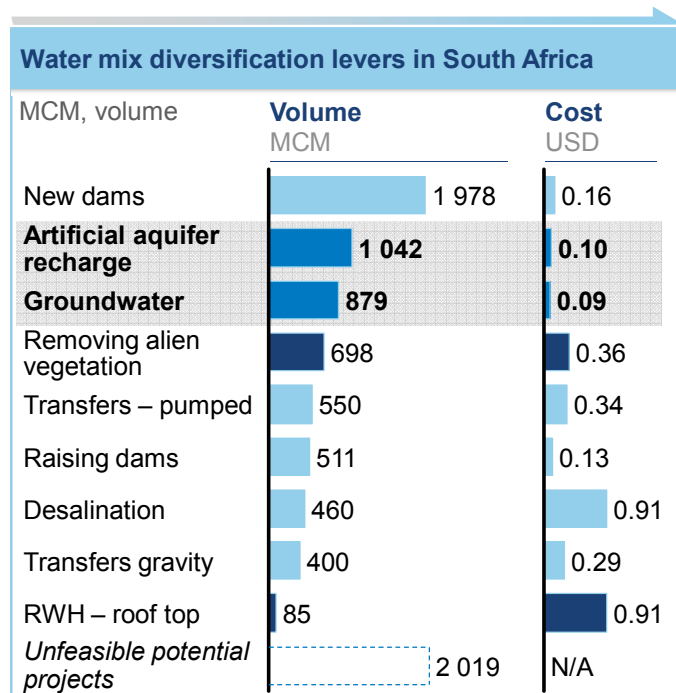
Water mix diversification levers in South Africa

| MCM, volume | Volume MCM | Cost USD |
|---|---|---|
| New dams | 1 978 | 0.16 |
| **Artificial aquifer recharge** | **1 042** | **0.10** |
| **Groundwater** | **879** | **0.09** |
| Removing alien vegetation | 698 | 0.36 |
| Transfers – pumped | 550 | 0.34 |
| Raising dams | 511 | 0.13 |
| Desalination | 460 | 0.91 |
| Transfers gravity | 400 | 0.29 |
| RWH – roof top | 85 | 0.91 |
| *Unfeasible potential projects* | 2 019 | N/A |